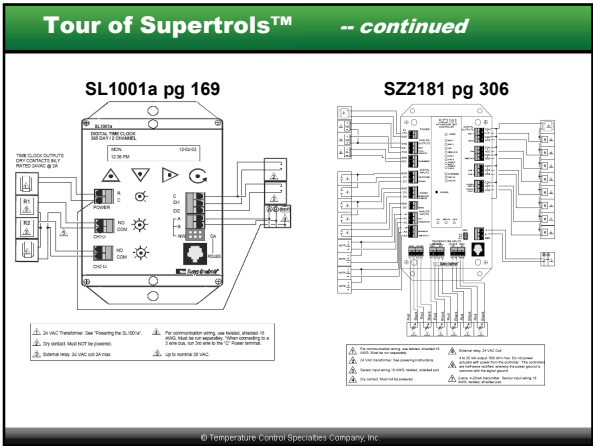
Tour of Supertrols™ -- continued

SL1001a pg 169

SZ2181 pg 306

SL1001a
DIGITAL TIME CLOCK
365 DAY / 2 CHANNEL

MON 12-Oct-03
12:36 PM

TIME CLOCK OUTPUTS DRY CONTACTS RATED 24VAC @ 2A

R1
R2

POWER
R
C
NO
COM
CH1
NO
COM
CH2
C
DI1
DI2
A
B
SH
RS485

SZ2181

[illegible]

1 24 VAC Transformer. See "Powering the SL1001a".
2 Dry contact. Must NOT be powered.
3 External relay. 24 VAC coil 2A max.
4 For communication wiring, use twisted, shielded 18 AWG. Must be run separately. *When connecting to a 3 wire bus, run 3rd wire to the "C" Power terminal.
5 Up to nominal 28 VAC

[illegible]

© Temperature Control Specialties Company, Inc.